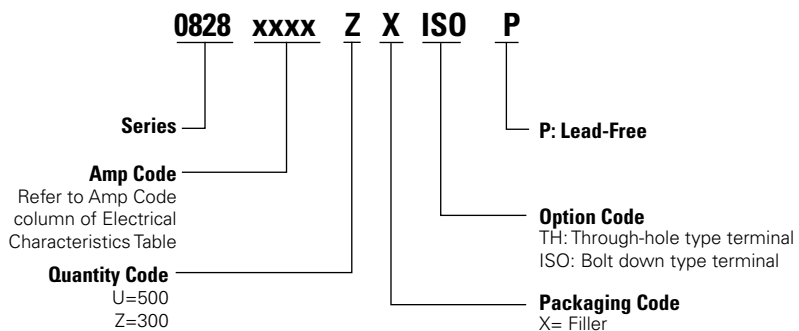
0828 xxxx Z X ISO P

Series

Amp Code
Refer to Amp Code column of Electrical Characteristics Table

Quantity Code
U=500
Z=300

P: Lead-Free

Option Code
TH: Through-hole type terminal
ISO: Bolt down type terminal

Packaging Code
X= Filler